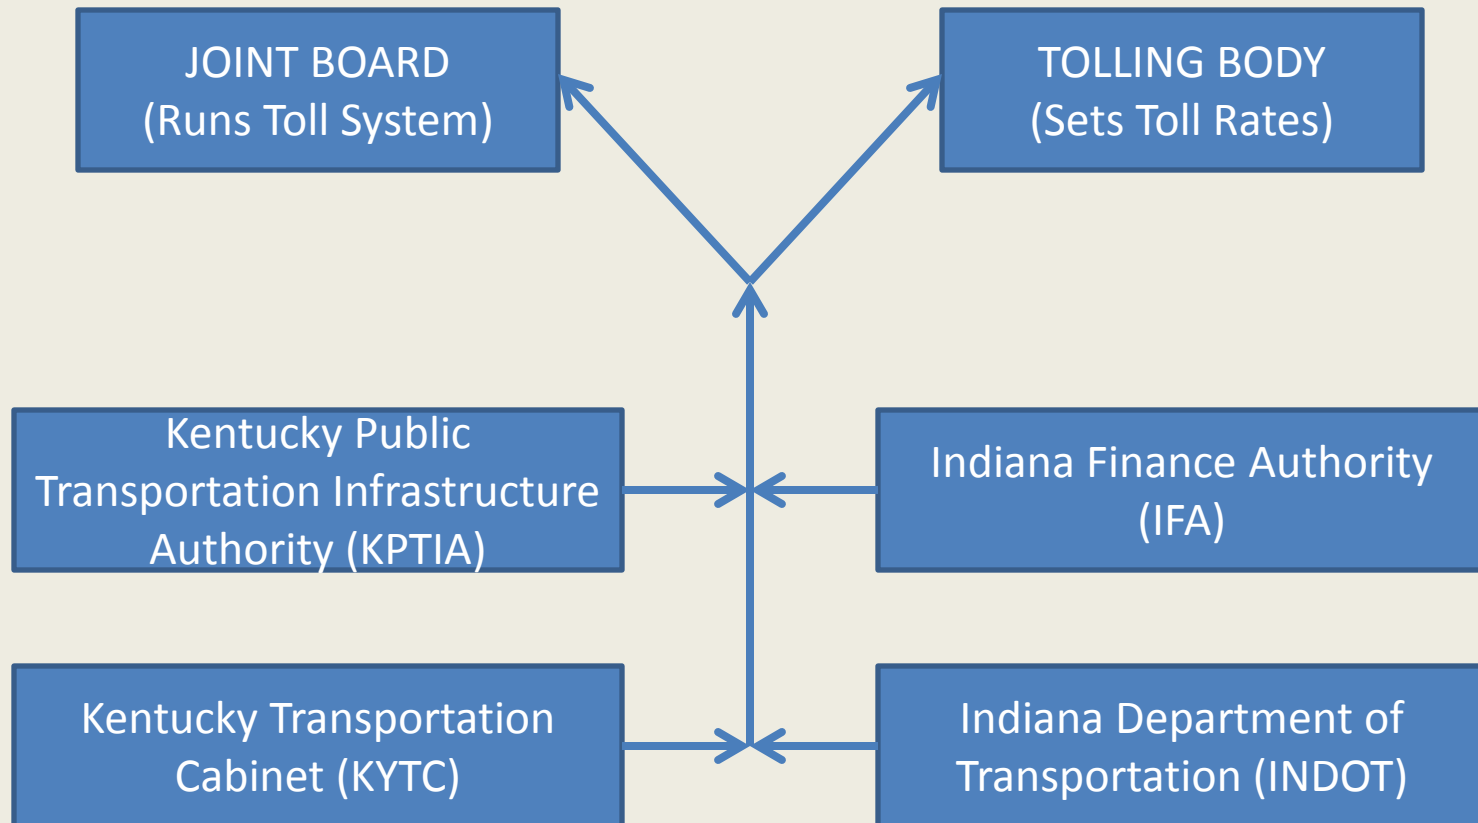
JOINT BOARD
(Runs Toll System)

TOLLING BODY
(Sets Toll Rates)

Kentucky Public Transportation Infrastructure Authority (KPTIA)

Indiana Finance Authority (IFA)

Kentucky Transportation Cabinet (KYTC)

Indiana Department of Transportation (INDOT)